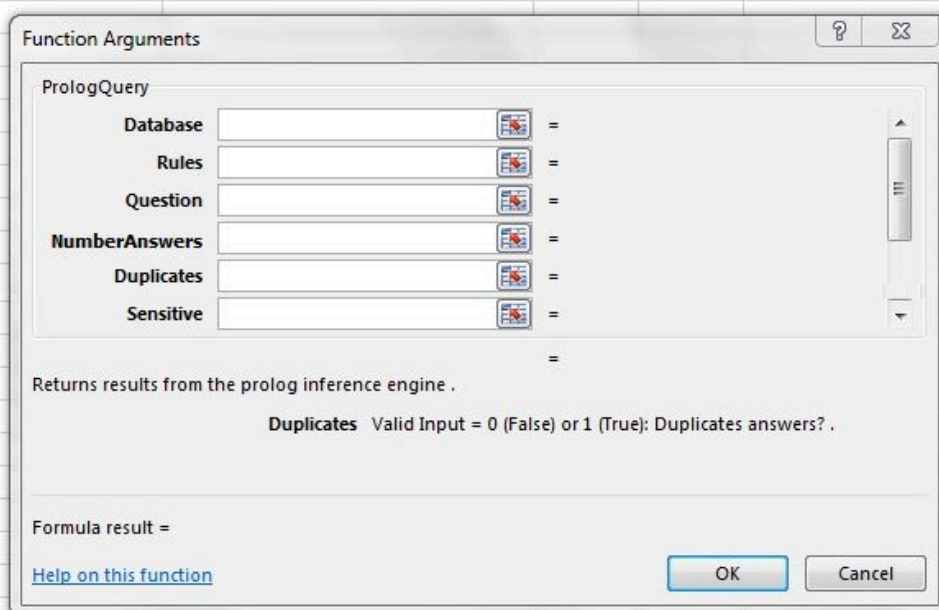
Function Arguments

?

PrologQuery

Database =

Rules =

Question =

NumberAnswers =

Duplicates =

Sensitive =

=

Returns results from the prolog inference engine .

Duplicates Valid Input = 0 (False) or 1 (True): Duplicates answers? .

Formula result =

Help on this function

OK

Cancel